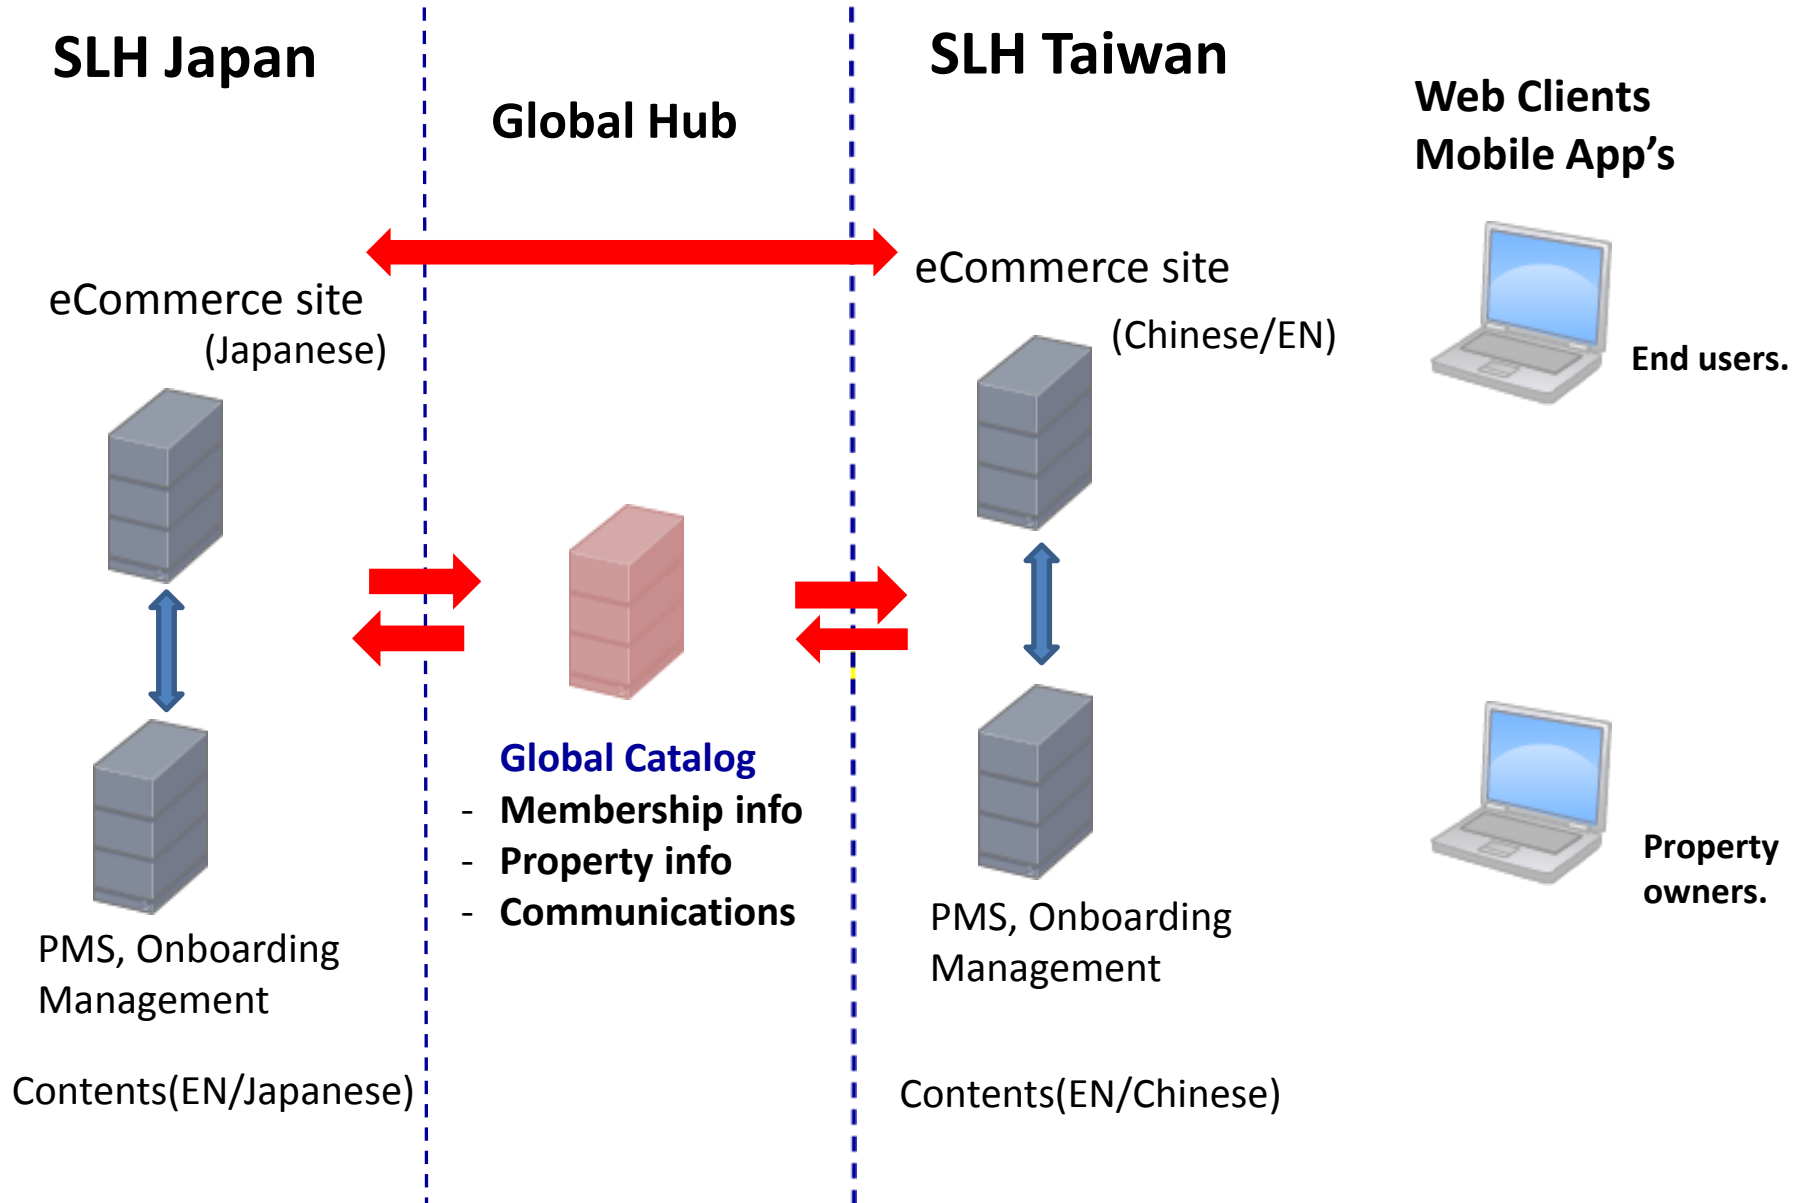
SLH Japan

Global Hub

SLH Taiwan

Web Clients
Mobile App’s

eCommerce site
(Japanese)

eCommerce site
(Chinese/EN)

End users.

Global Catalog
- Membership info
- Property info
- Communications

Property owners.

PMS, Onboarding Management

PMS, Onboarding Management

Contents(EN/Japanese)

Contents(EN/Chinese)